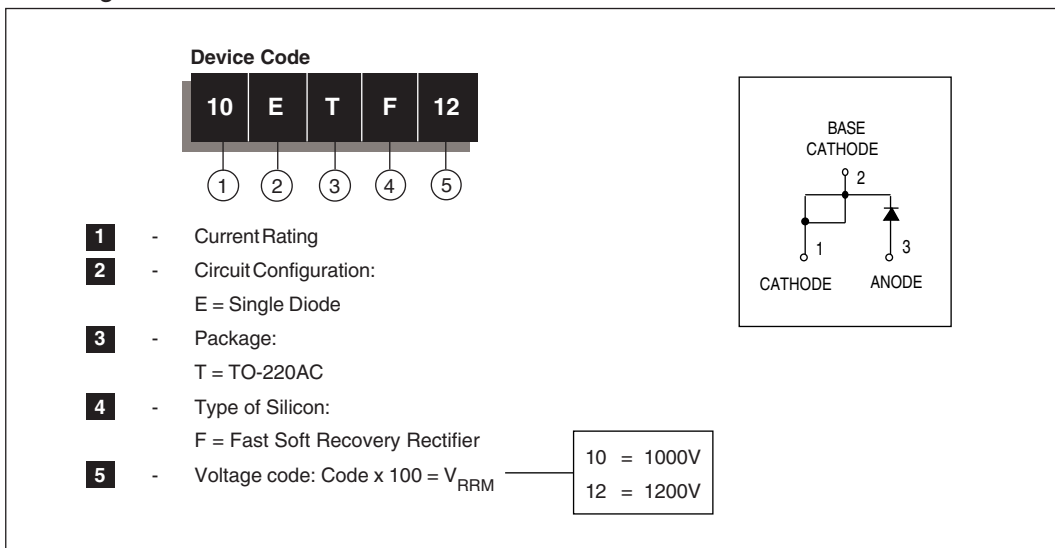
Device Code

| 10 | E | T | F | 12 |
|---|---|---|---|---|
| 1 | 2 | 3 | 4 | 5 |

1 - Current Rating

2 - Circuit Configuration:
E = Single Diode

3 - Package:
T = TO-220AC

4 - Type of Silicon:
F = Fast Soft Recovery Rectifier

5 - Voltage code: Code x 100 = $V_{RRM}$

10 = 1000V
12 = 1200V

BASE
CATHODE
2
1
3
CATHODE
ANODE